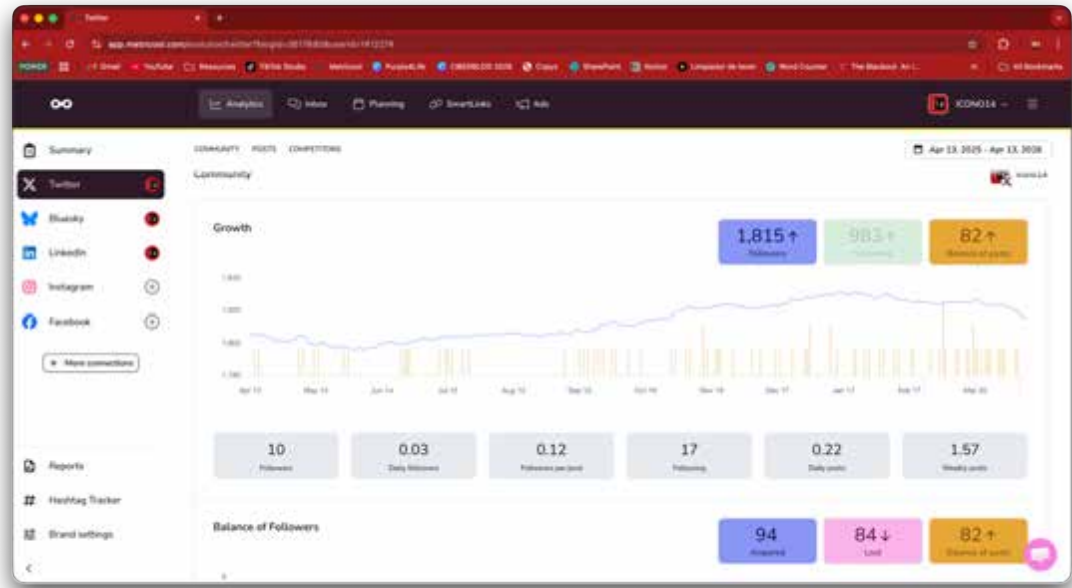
Twitter

app.metricool.com/evolution/twitter?blogId=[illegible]

Analytics Inbox Planning SmartLinks Ads

ICONO14

Summary

Twitter

Bluesky

LinkedIn

Instagram

Facebook

+ More connections

Reports

Hashtag Tracker

Brand settings

COMMUNITY POSTS COMPETITORS

Apr 13, 2025 - Apr 13, 2026

Community

Growth

1,815 ↑
Followers

983 ↑
Following

82 ↑
Balance of posts

10
Followers

0.03
Daily followers

0.12
Followers per post

17
Following

0.22
Daily posts

1.57
Weekly posts

Balance of Followers

94
Acquired

84 ↓
Lost

82 ↑
Balance of posts